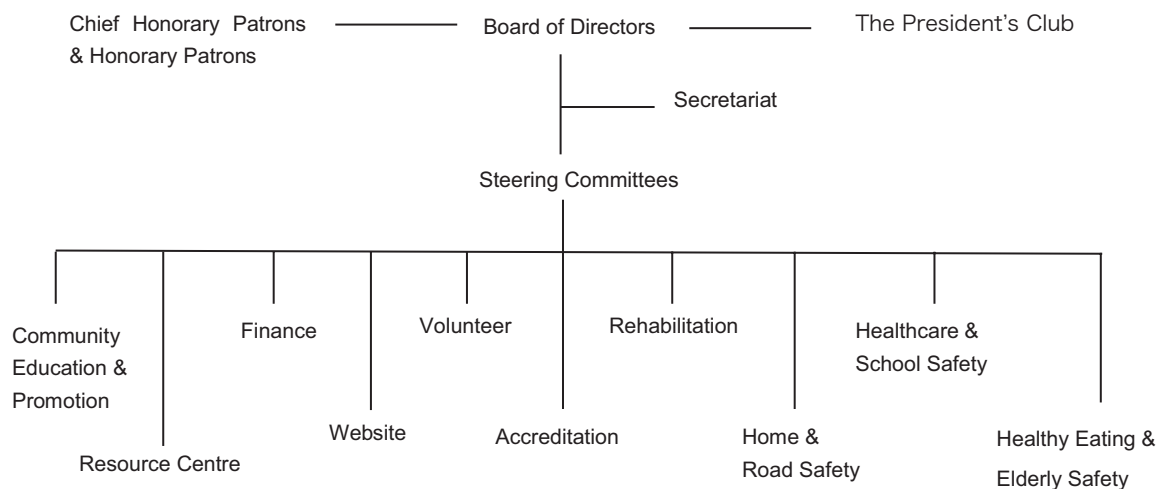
Chief Honorary Patrons & Honorary Patrons

Board of Directors

The President's Club

Secretariat

Steering Committees

Community Education & Promotion

Finance

Volunteer

Rehabilitation

Healthcare & School Safety

Resource Centre

Website

Accreditation

Home & Road Safety

Healthy Eating & Elderly Safety